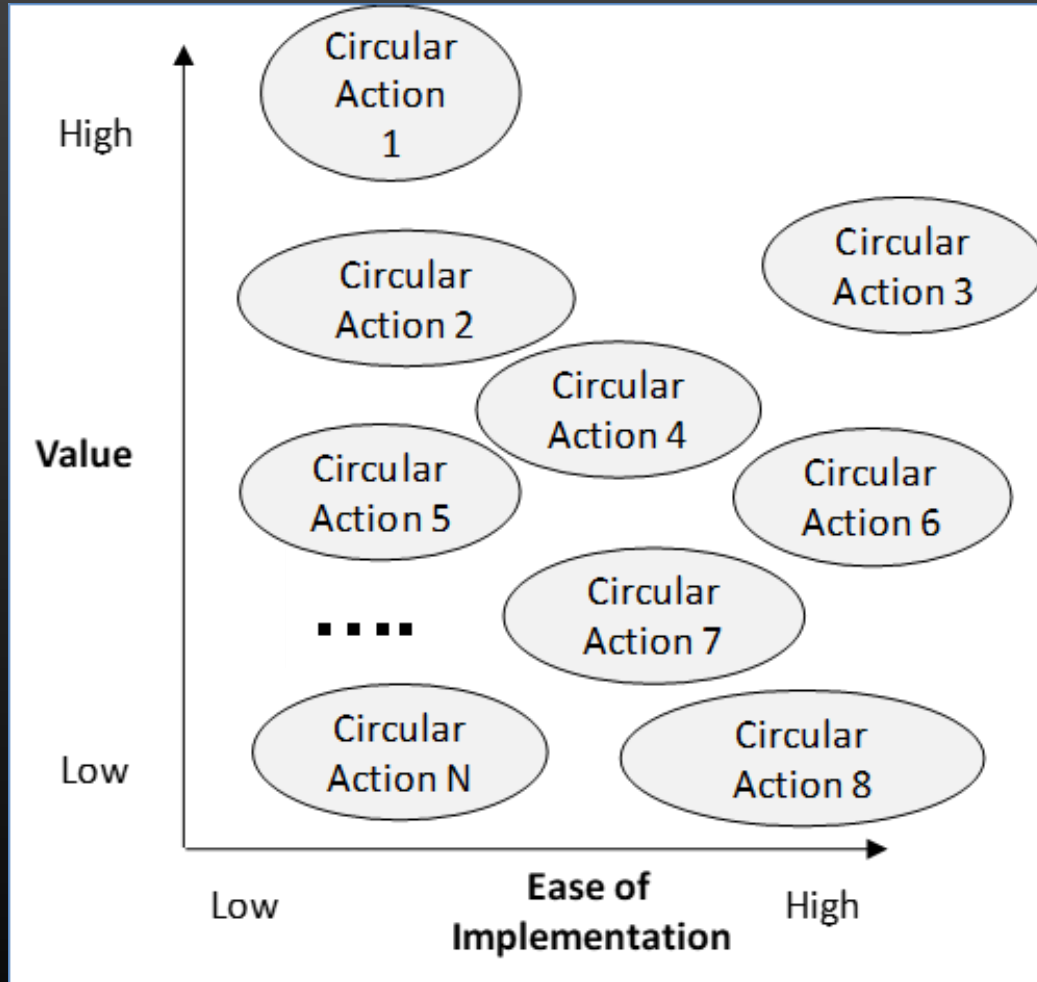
High

Circular Action 1

Circular Action 2

Circular Action 3

Circular Action 4

Value

Circular Action 5

Circular Action 6

....

Circular Action 7

Low

Circular Action N

Circular Action 8

Low

Ease of Implementation

High